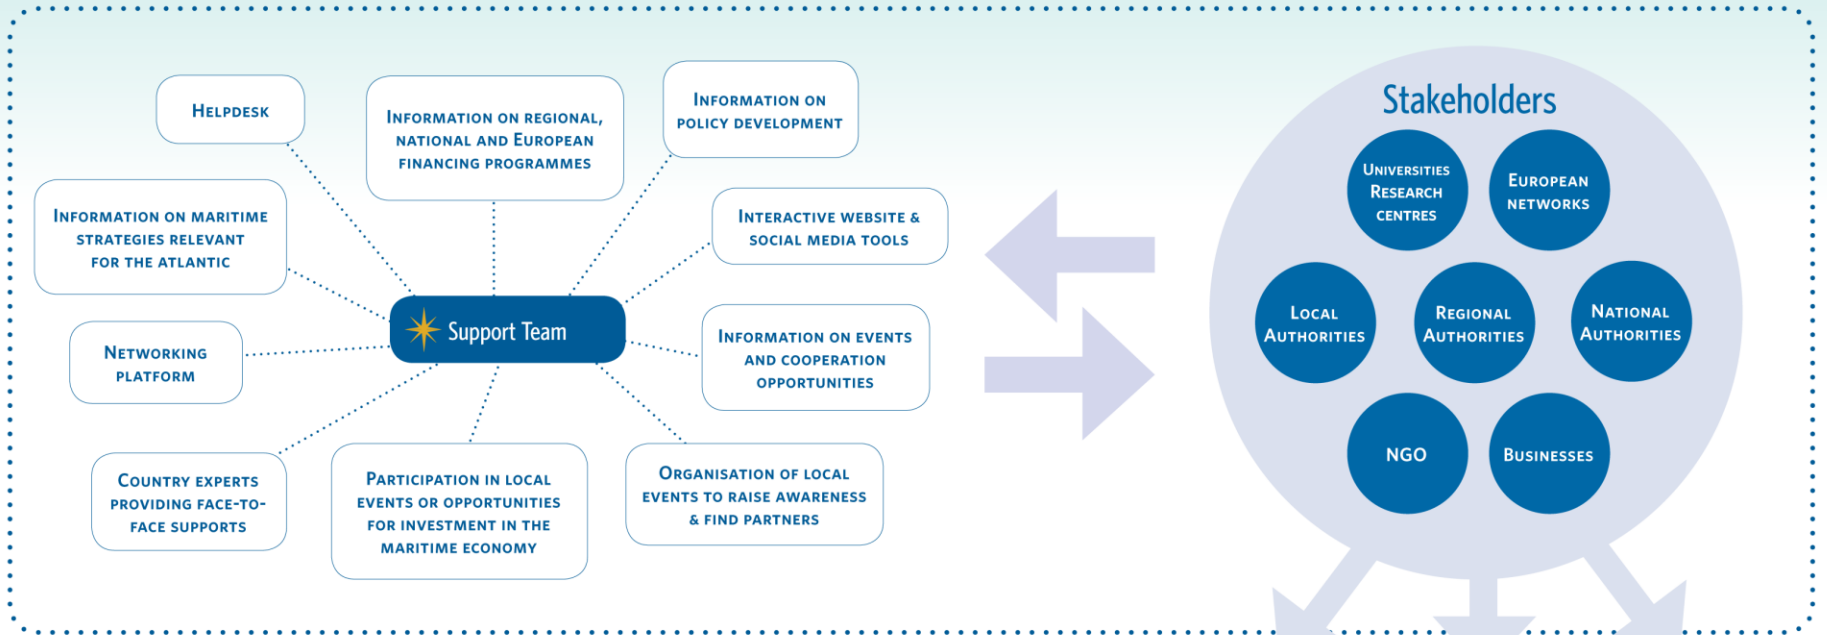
Helpdesk

Information on regional, national and European financing programmes

Information on policy development

Information on maritime strategies relevant for the Atlantic

Interactive website & social media tools

Support Team

Networking platform

Information on events and cooperation opportunities

Country experts providing face-to-face supports

Participation in local events or opportunities for investment in the maritime economy

Organisation of local events to raise awareness & find partners

Stakeholders

Universities Research centres

European networks

Local Authorities

Regional Authorities

National Authorities

NGO

Businesses